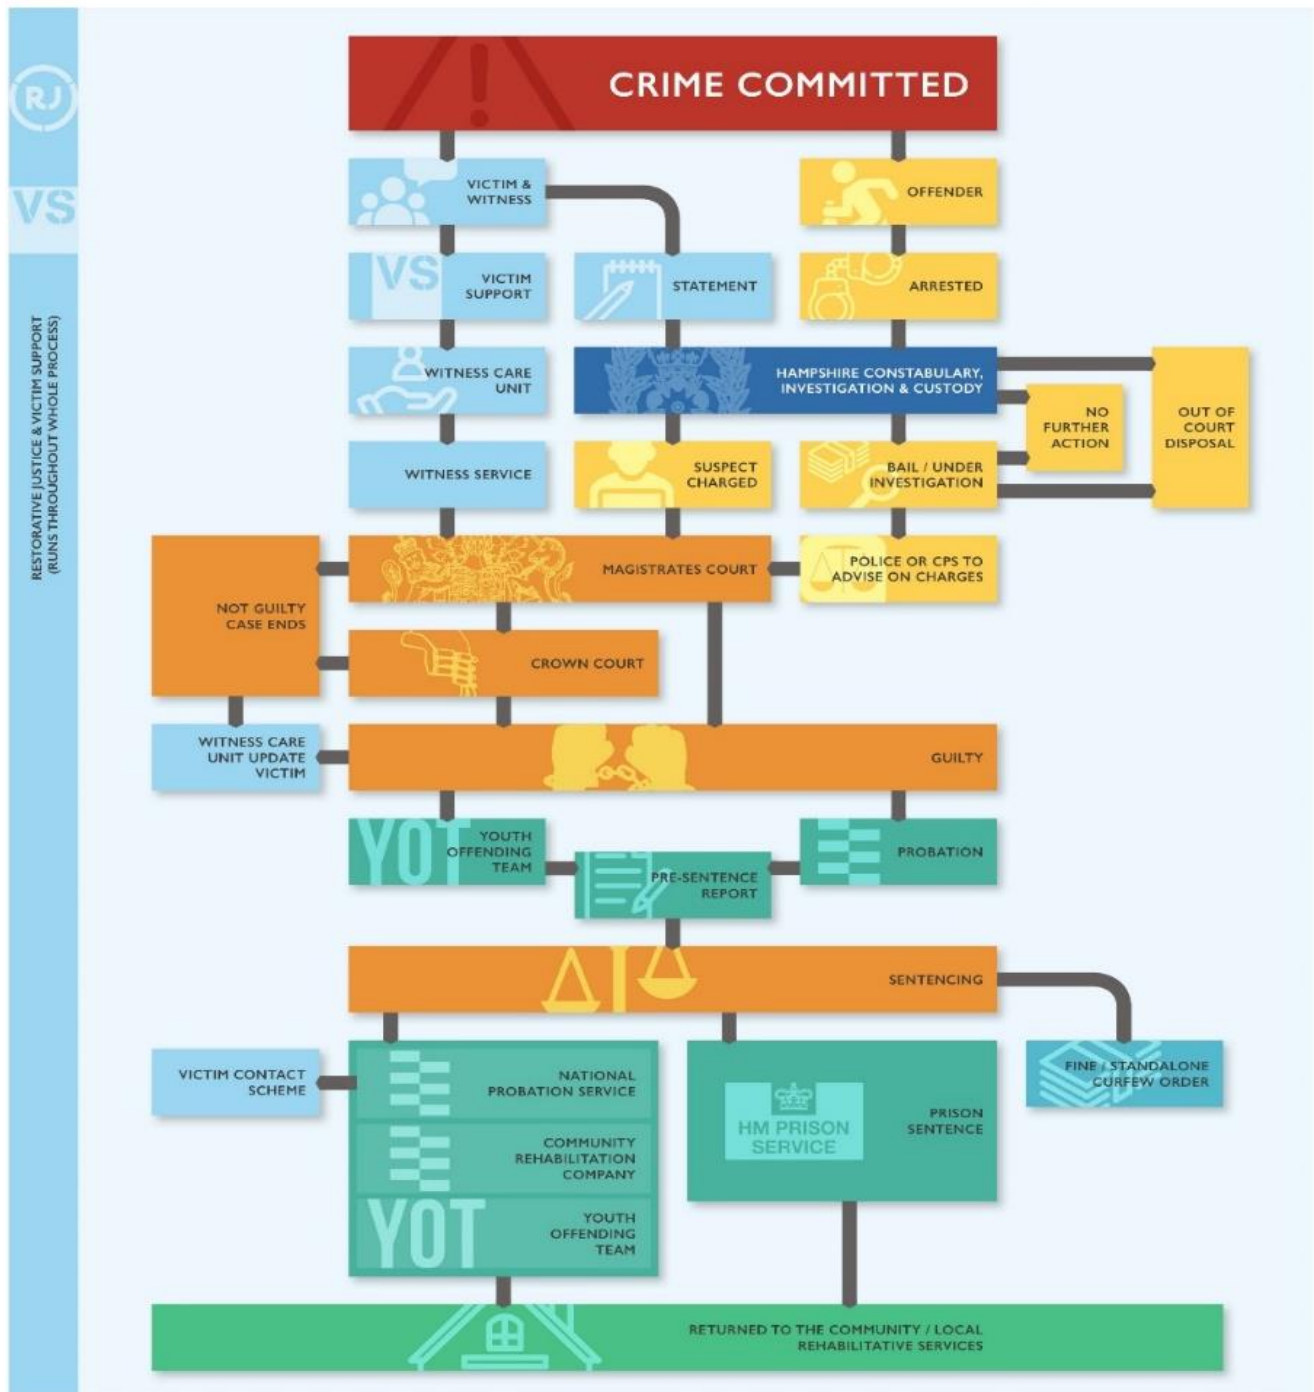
RJ

VS

RESTORATIVE JUSTICE & VICTIM SUPPORT (RUNS THROUGHOUT WHOLE PROCESS)

CRIME COMMITTED

VICTIM & WITNESS

OFFENDER

VS

VICTIM SUPPORT

STATEMENT

ARRESTED

WITNESS CARE UNIT

HAMPSHIRE CONSTABULARY, INVESTIGATION & CUSTODY

NO FURTHER ACTION

OUT OF COURT DISPOSAL

WITNESS SERVICE

SUSPECT CHARGED

BAIL / UNDER INVESTIGATION

NOT GUILTY CASE ENDS

MAGISTRATES COURT

POLICE OR CPS TO ADVISE ON CHARGES

CROWN COURT

WITNESS CARE UNIT UPDATE VICTIM

GUILTY

YOT

YOUTH OFFENDING TEAM

PRE-SENTENCE REPORT

PROBATION

SENTENCING

VICTIM CONTACT SCHEME

NATIONAL PROBATION SERVICE

COMMUNITY REHABILITATION COMPANY

YOT

YOUTH OFFENDING TEAM

HM PRISON SERVICE

PRISON SENTENCE

FINE / STANDALONE CURFEW ORDER

RETURNED TO THE COMMUNITY / LOCAL REHABILITATIVE SERVICES